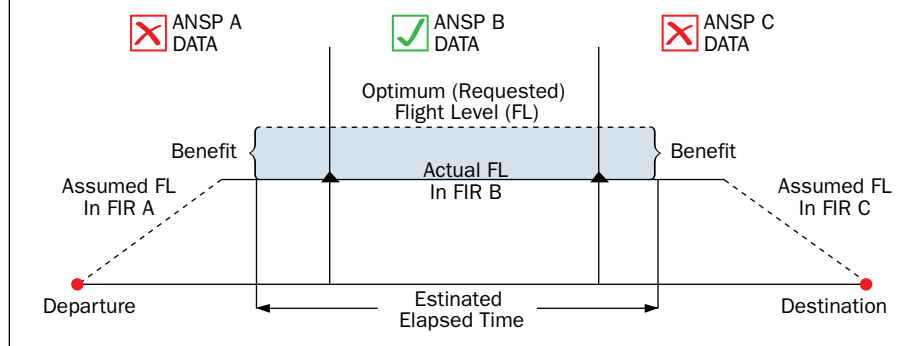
ANSP A DATA

ANSP B DATA

ANSP C DATA

Optimum (Requested) Flight Level (FL)

Benefit

Benefit

Actual FL In FIR B

Assumed FL In FIR A

Assumed FL In FIR C

Departure

Estinated Elapsed Time

Destination